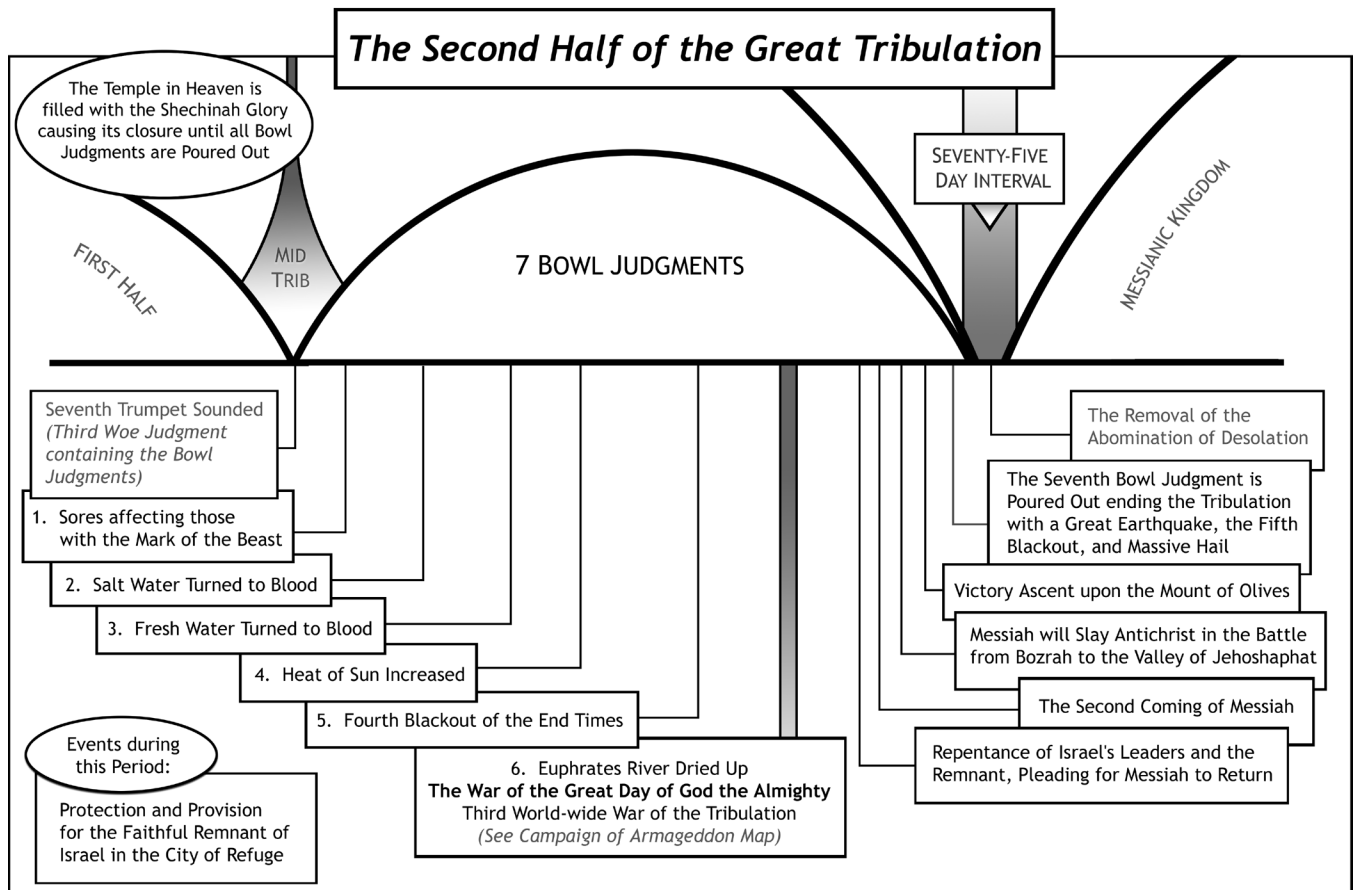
The Second Half of the Great Tribulation

The Temple in Heaven is filled with the Shechinah Glory causing its closure until all Bowl Judgments are Poured Out

SEVENTY-FIVE DAY INTERVAL

FIRST HALF

MID TRIB

7 BOWL JUDGMENTS

MESSIANIC KINGDOM

Seventh Trumpet Sounded (Third Woe Judgment containing the Bowl Judgments)

1. Sores affecting those with the Mark of the Beast

2. Salt Water Turned to Blood

3. Fresh Water Turned to Blood

4. Heat of Sun Increased

5. Fourth Blackout of the End Times

6. Euphrates River Dried Up
The War of the Great Day of God the Almighty
Third World-wide War of the Tribulation
(See Campaign of Armageddon Map)

Events during this Period:

Protection and Provision for the Faithful Remnant of Israel in the City of Refuge

The Removal of the Abomination of Desolation

The Seventh Bowl Judgment is Poured Out ending the Tribulation with a Great Earthquake, the Fifth Blackout, and Massive Hail

Victory Ascent upon the Mount of Olives

Messiah will Slay Antichrist in the Battle from Bozrah to the Valley of Jehoshaphat

The Second Coming of Messiah

Repentance of Israel's Leaders and the Remnant, Pleading for Messiah to Return